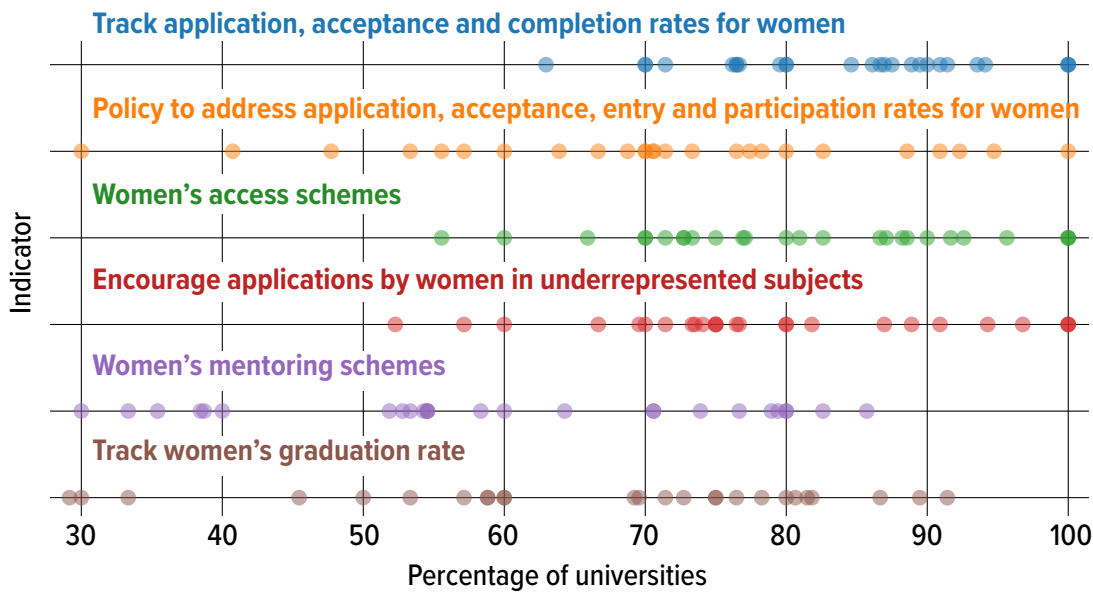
Track application, acceptance and completion rates for women

Policy to address application, acceptance, entry and participation rates for women

Women's access schemes

Encourage applications by women in underrepresented subjects

Women's mentoring schemes

Track women's graduation rate

Indicator

30 40 50 60 70 80 90 100

Percentage of universities